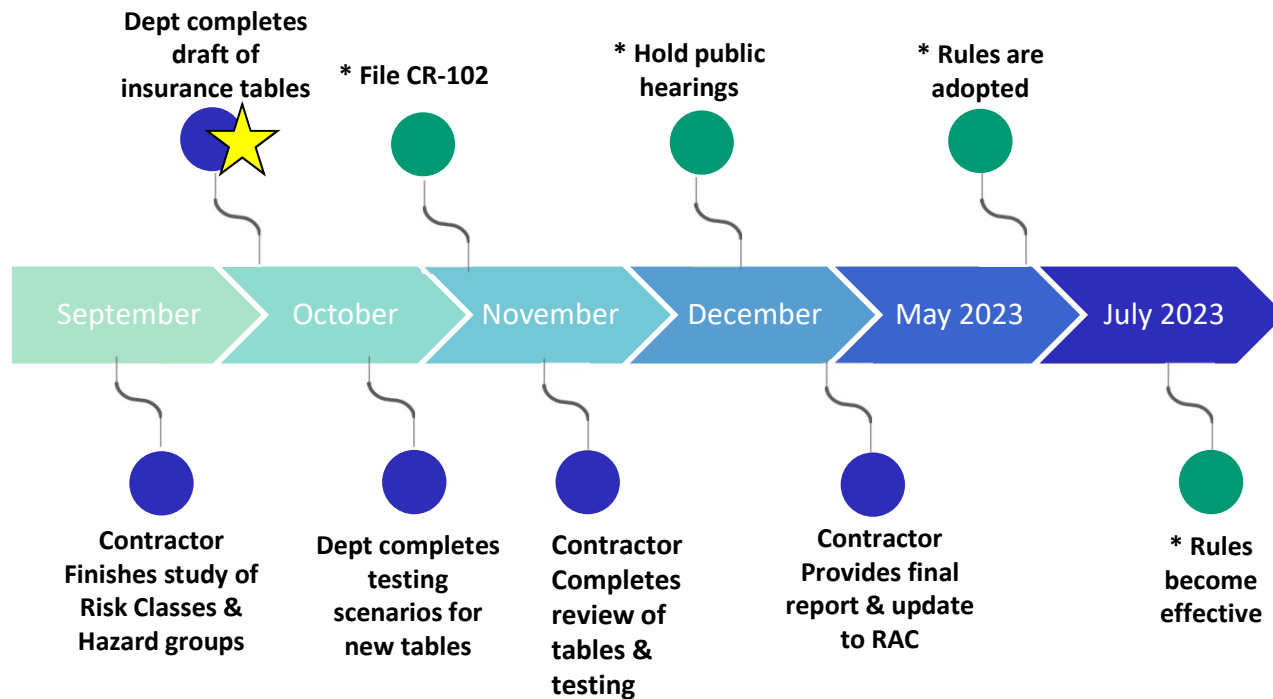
Dept completes draft of insurance tables

* File CR-102

* Hold public hearings

* Rules are adopted

September

October

November

December

May 2023

July 2023

Contractor Finishes study of Risk Classes & Hazard groups

Dept completes testing scenarios for new tables

Contractor Completes review of tables & testing

Contractor Provides final report & update to RAC

* Rules become effective